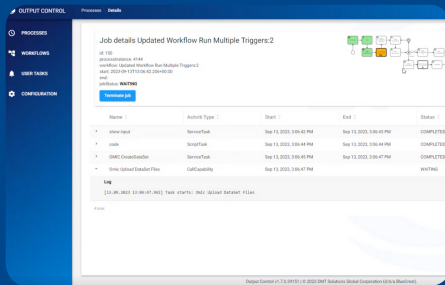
OUTPUT CONTROL

Processes > Details

PROCESSES

WORKFLOWS

USER TASKS

CONFIGURATION

Job details Updated Workflow Run Multiple Triggers:2

id: 130
processInstance: 4144
workflow: Updated Workflow Run Multiple Triggers:2
start: 2023-09-13T13:06:42.206+00:00
end:
jobStatus: WAITING

Terminate Job

| | Name | Activiti Type | Start | End | Status |
|---|---|---|---|---|---|
| › | show input | ServiceTask | Sep 13, 2023, 3:06:42 PM | Sep 13, 2023, 3:06:43 PM | COMPLETED |
| › | code | ScriptTask | Sep 13, 2023, 3:06:44 PM | Sep 13, 2023, 3:06:44 PM | COMPLETED |
| › | OMIC CreateDataSet | ServiceTask | Sep 13, 2023, 3:06:45 PM | Sep 13, 2023, 3:06:47 PM | COMPLETED |
| ⌄ | Omic Upload DataSet Files | CallCapability | Sep 13, 2023, 3:06:47 PM | | WAITING |

Log

[13.09.2023 13:06:47.901] Task starts: Omic Upload Dataset Files

Close

Output Control v1.7.0-39151 | © 2023 DNT Solutions Global Corporation (d/b/a BlueGrid).